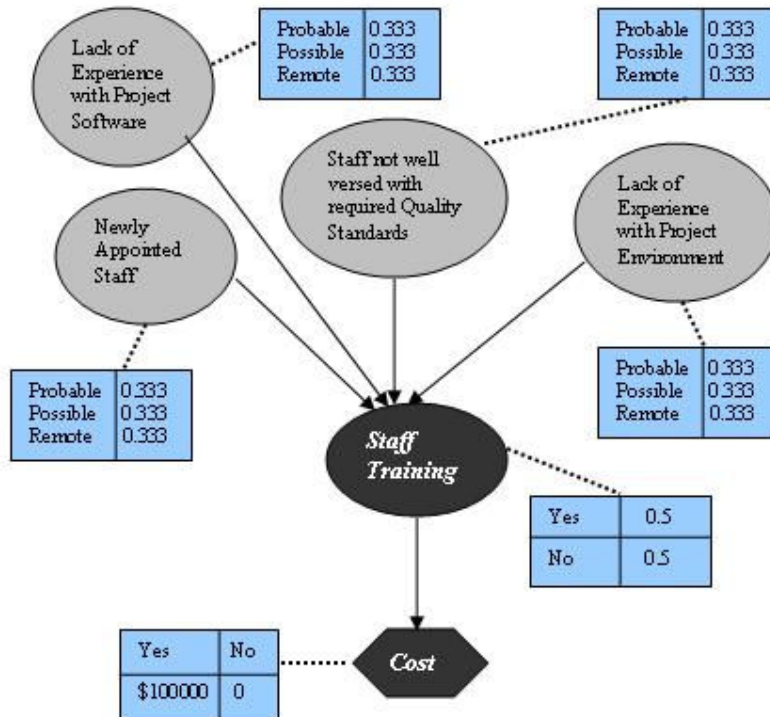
Lack of Experience with Project Software

| Probable | 0.333 |
|---|---|
| Possible | 0.333 |
| Remote | 0.333 |

| Probable | 0.333 |
|---|---|
| Possible | 0.333 |
| Remote | 0.333 |

Staff not well versed with required Quality Standards

Newly Appointed Staff

Lack of Experience with Project Environment

| Probable | 0.333 |
|---|---|
| Possible | 0.333 |
| Remote | 0.333 |

| Probable | 0.333 |
|---|---|
| Possible | 0.333 |
| Remote | 0.333 |

Staff Training

| Yes | 0.5 |
|---|---|
| No | 0.5 |

| Yes | No |
|---|---|
| $100000 | 0 |

Cost